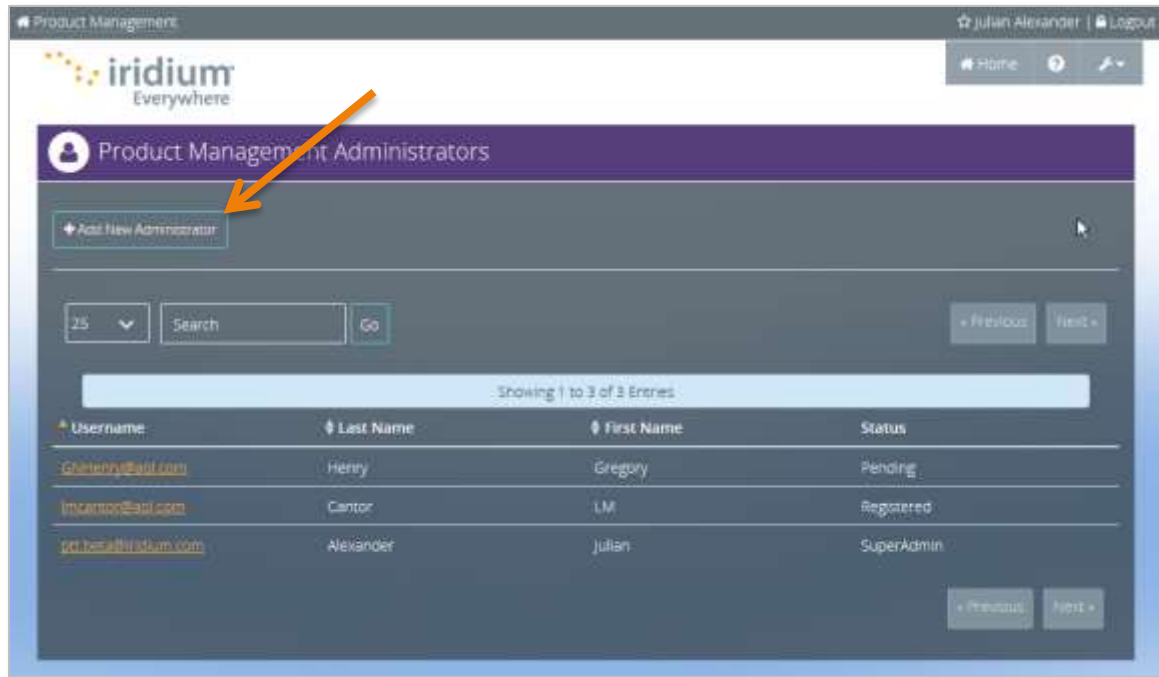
Product Management

Julian Alexander | Logout

iridium Everywhere

Home

Product Management Administrators

Add New Administrator

25

Search

Go

« Previous

Next »

Showing 1 to 3 of 3 Entries

| Username | Last Name | First Name | Status |
|---|---|---|---|
| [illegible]@aol.com | Henry | Gregory | Pending |
| lmcantor@aol.com | Cantor | LM | Registered |
| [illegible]@iridium.com | Alexander | Julian | SuperAdmin |

« Previous

Next »